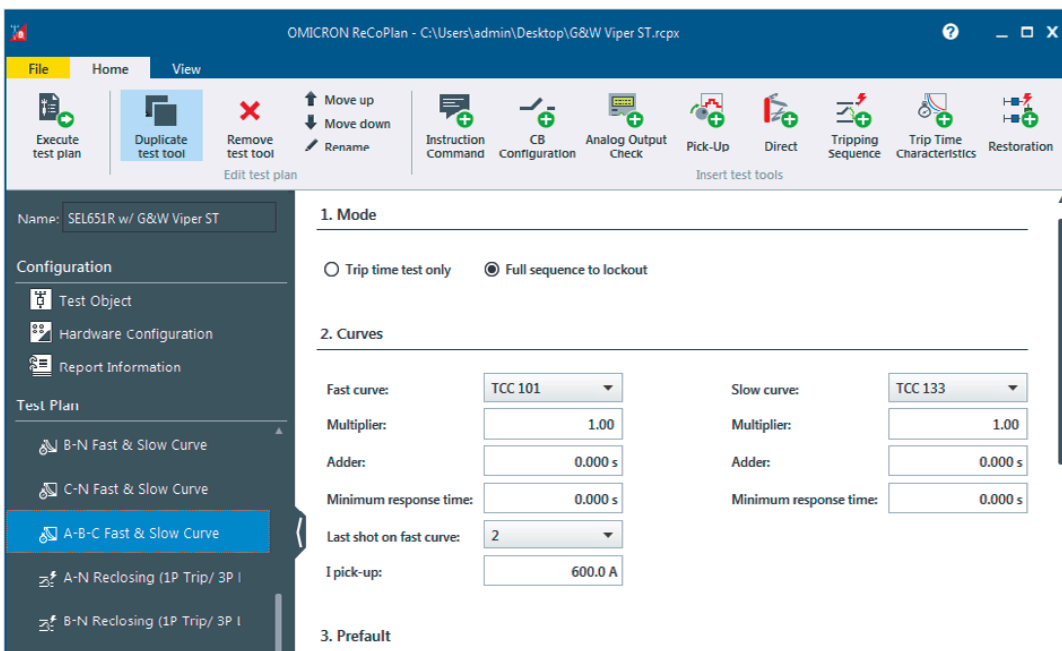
OMICRON ReCoPlan - C:\Users\admin\Desktop\G&W Viper ST.rcpx

File Home View

Execute test plan
Duplicate test tool
Remove test tool
Move up
Move down
Rename
Edit test plan
Instruction Command
CB Configuration
Analog Output Check
Pick-Up
Direct
Tripping Sequence
Trip Time Characteristics
Restoration
Insert test tools

Name: SEL651R w/ G&W Viper ST

Configuration
Test Object
Hardware Configuration
Report Information
Test Plan
B-N Fast & Slow Curve
C-N Fast & Slow Curve
A-B-C Fast & Slow Curve
A-N Reclosing (1P Trip/ 3P I
B-N Reclosing (1P Trip/ 3P I

1. Mode

Trip time test only
Full sequence to lockout

2. Curves

Fast curve: TCC 101
Multiplier: 1.00
Adder: 0.000 s
Minimum response time: 0.000 s
Last shot on fast curve: 2
I pick-up: 600.0 A

Slow curve: TCC 133
Multiplier: 1.00
Adder: 0.000 s
Minimum response time: 0.000 s

3. Prefault